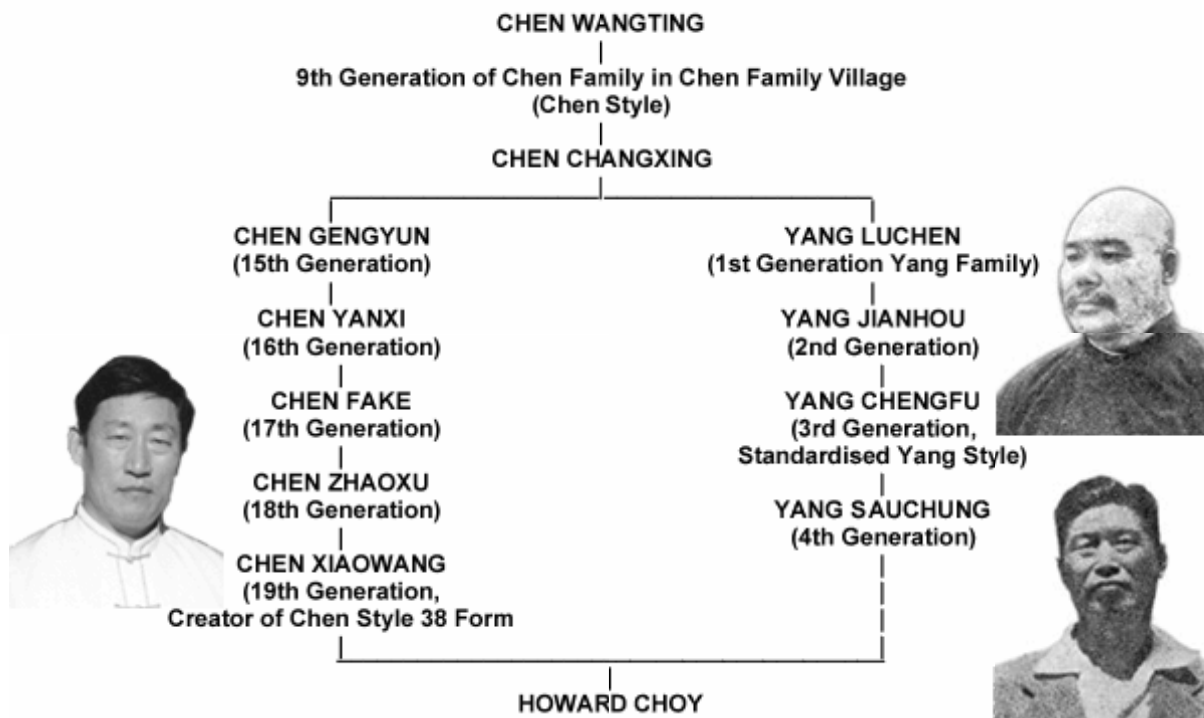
CHEN WANGTING

9th Generation of Chen Family in Chen Family Village (Chen Style)

CHEN CHANGXING

CHEN GENGYUN (15th Generation)

CHEN YANXI (16th Generation)

CHEN FAKE (17th Generation)

CHEN ZHAOXU (18th Generation)

CHEN XIAOWANG (19th Generation, Creator of Chen Style 38 Form

YANG LUCHEN (1st Generation Yang Family)

YANG JIANHOU (2nd Generation)

YANG CHENGFU (3rd Generation, Standardised Yang Style)

YANG SAUCHUNG (4th Generation)

HOWARD CHOY